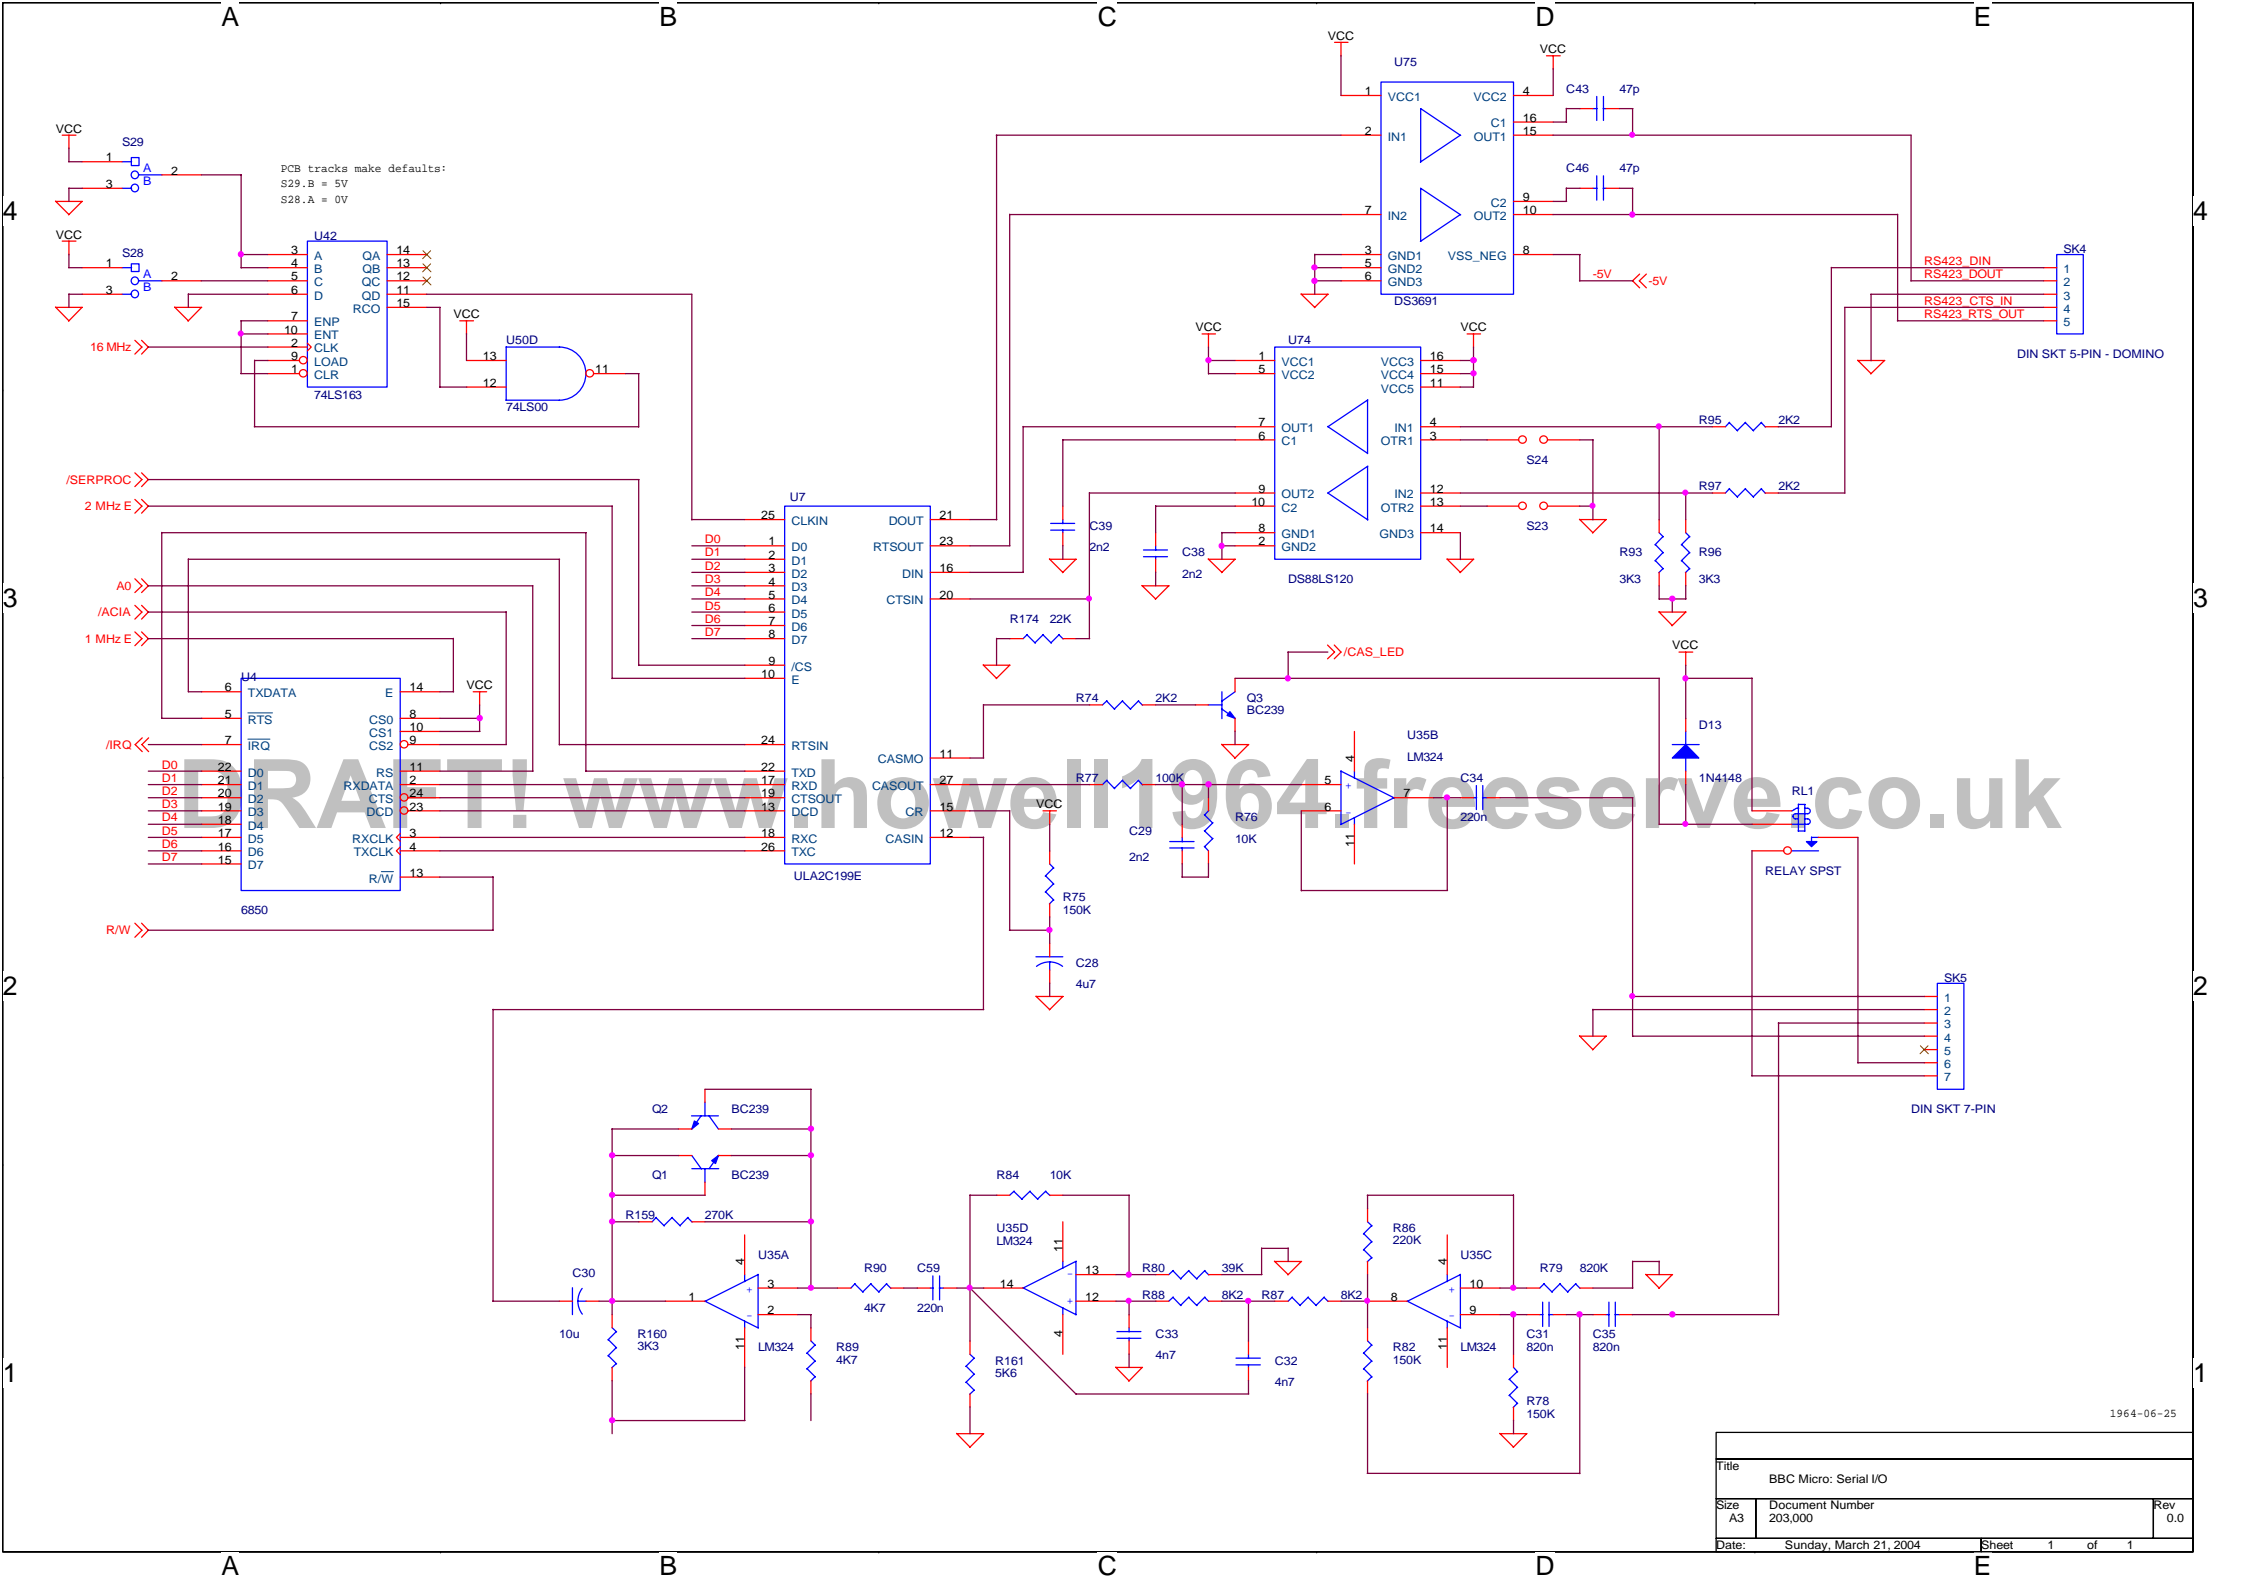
A B C D E

4 3 2 1

PCB tracks make defaults:
S29.B = 5V
S28.A = 0V

VCC S29 1 A B 2 3
VCC S28 1 A B 2 3

U42
3 A QA 14
4 B QB 13
5 C QC 12
6 D QD 11
RCO 15
7 ENP
10 ENT
2 CLK
9 LOAD
1 CLR
74LS163

16 MHz

VCC
U50D
13
12
11
74LS00

VCC U75 VCC
1 VCC1 VCC2 4
2 IN1 C1 16 OUT1 15
7 IN2 C2 9 OUT2 10
3 GND1 VSS_NEG 8
5 GND2
6 GND3
DS3691
C43 47p
C46 47p
-5V -5V

RS423_DIN
RS423_DOUT
RS423_CTS_IN
RS423_RTS_OUT
SK4
1 2 3 4 5
DIN SKT 5-PIN - DOMINO

VCC U74 VCC
1 VCC1 VCC3 16
5 VCC2 VCC4 15
VCC5 11
7 OUT1 IN1 4
6 C1 OTR1 3
9 OUT2 IN2 12
10 C2 OTR2 13
8 GND1 GND3 14
2 GND2
DS88LS120
C39 2n2
C38 2n2
S24
S23
R95 2K2
R97 2K2
R93 3K3
R96 3K3

/SERPROC
2 MHz E
A0
/ACIA
1 MHz E
/IRQ
R/W

U7
25 CLKIN DOUT 21
D0 1 D0 RTSOUT 23
D1 2 D1
D2 3 D2 DIN 16
D3 4 D3
D4 5 D4 CTSIN 20
D5 6 D5
D6 7 D6
D7 8 D7
9 /CS
10 E
24 RTSIN
CASMO 11
22 TXD
17 RXD CASOUT 27
19 CTSOUT
13 DCD CR 15
18 RXC CASIN 12
26 TXC
ULA2C199E

R174 22K

U4
6 TXDATA E 14
5 $\overline{RTS}$ CS0 8
CS1 10
7 $\overline{IRQ}$ CS2 9
D0 22 D0 RS 11
D1 21 D1 RXDATA 2
D2 20 D2 CTS 24
D3 19 D3 DCD 23
D4 18 D4
D5 17 D5 RXCLK 3
D6 16 D6 TXCLK 4
D7 15 D7 R/$\overline{W}$ 13
6850
VCC

/CAS_LED
R74 2K2
Q3 BC239
VCC
D13
1N4148
RL1
RELAY SPST
U35B LM324
R77 100K
5 4 7 6 11
C34 220n
VCC
C29 2n2
R76 10K
R75 150K
C28 4u7

SK5
1 2 3 4 5 6 7
DIN SKT 7-PIN

DRAFT! www.howell1964.freeserve.co.uk

Q2 BC239
Q1 BC239
R159 270K
U35A
C30 10u
R160 3K3
1 4 3 2 11
LM324
R90 4K7
C59 220n
R89 4K7
R84 10K
U35D LM324
11 13 14 12 4
R80 39K
R88 8K2
R87 8K2
C33 4n7
C32 4n7
R161 5K6
R86 220K
U35C
4 10 8 9 11
R79 820K
R82 150K
LM324
C31 820n
C35 820n
R78 150K

1964-06-25

Title
BBC Micro: Serial I/O
Size A3
Document Number 203,000
Rev 0.0
Date: Sunday, March 21, 2004
Sheet 1 of 1